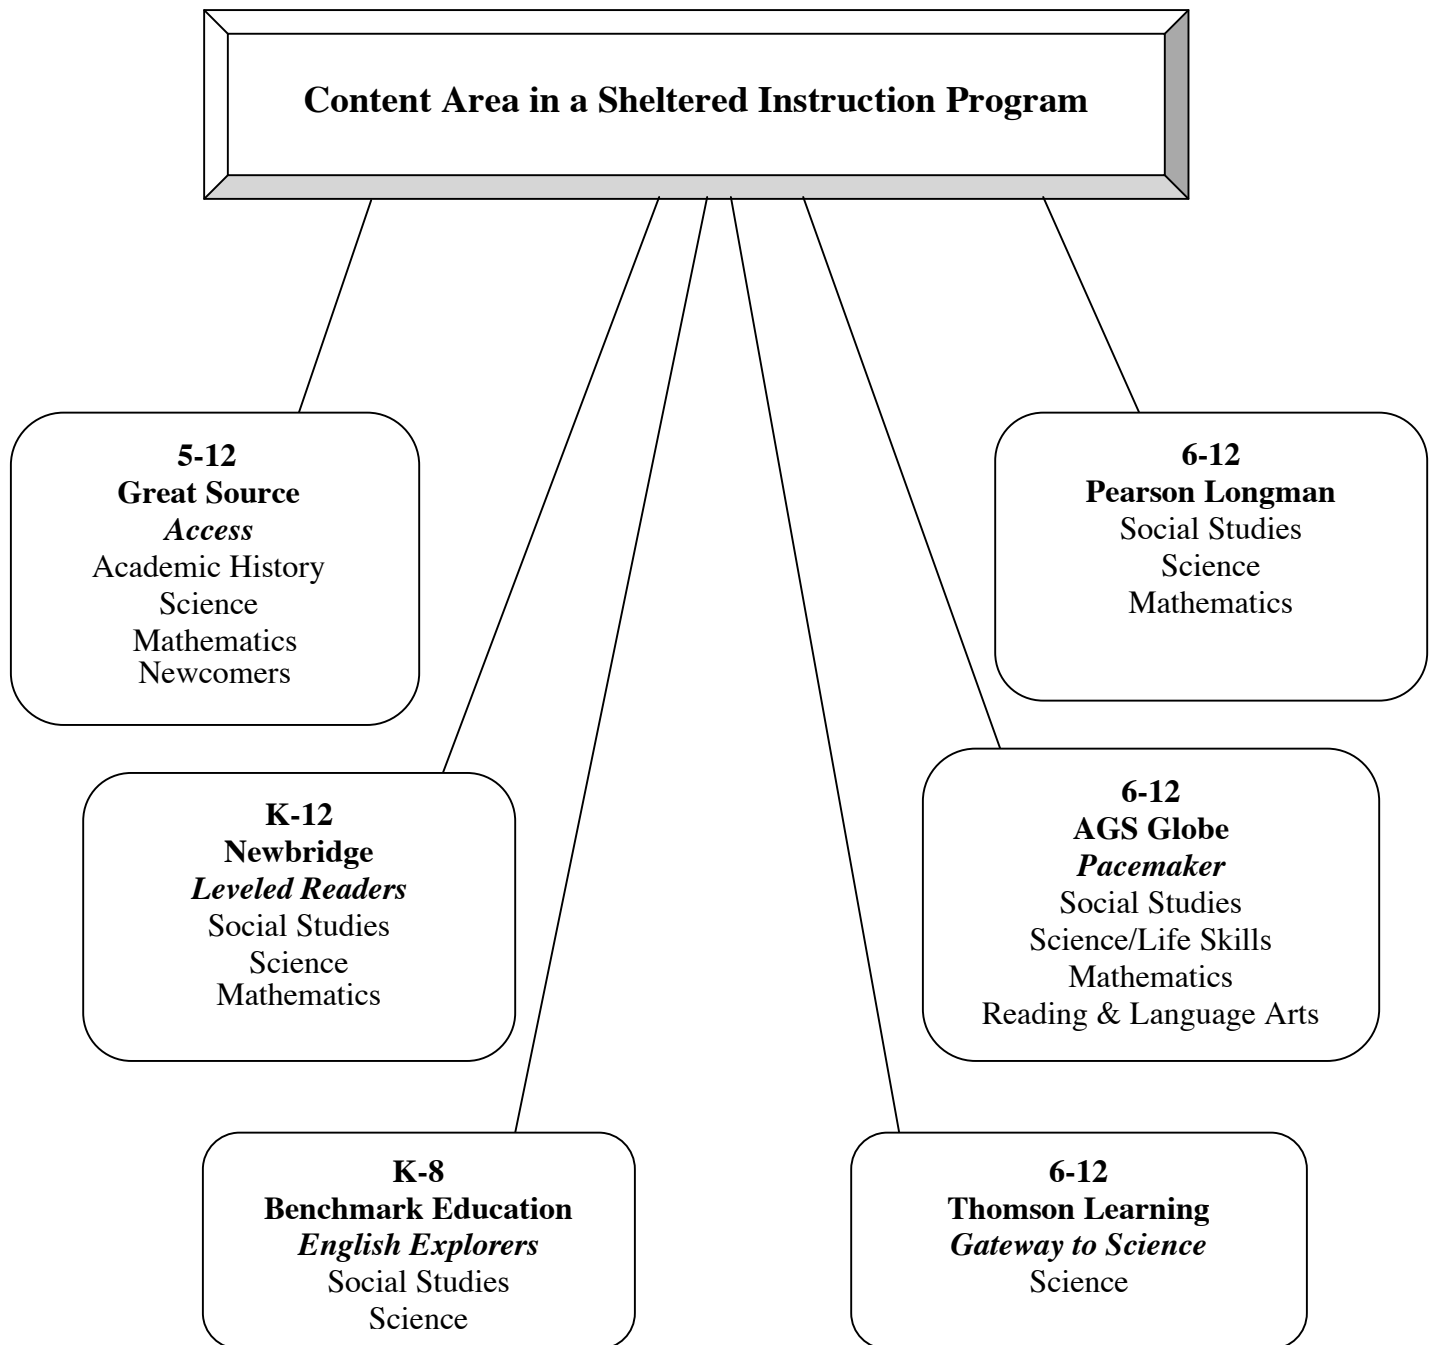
Content Area in a Sheltered Instruction Program

5-12
Great Source
Access
Academic History
Science
Mathematics
Newcomers

6-12
Pearson Longman
Social Studies
Science
Mathematics

K-12
Newbridge
Leveled Readers
Social Studies
Science
Mathematics

6-12
AGS Globe
Pacemaker
Social Studies
Science/Life Skills
Mathematics
Reading & Language Arts

K-8
Benchmark Education
English Explorers
Social Studies
Science

6-12
Thomson Learning
Gateway to Science
Science